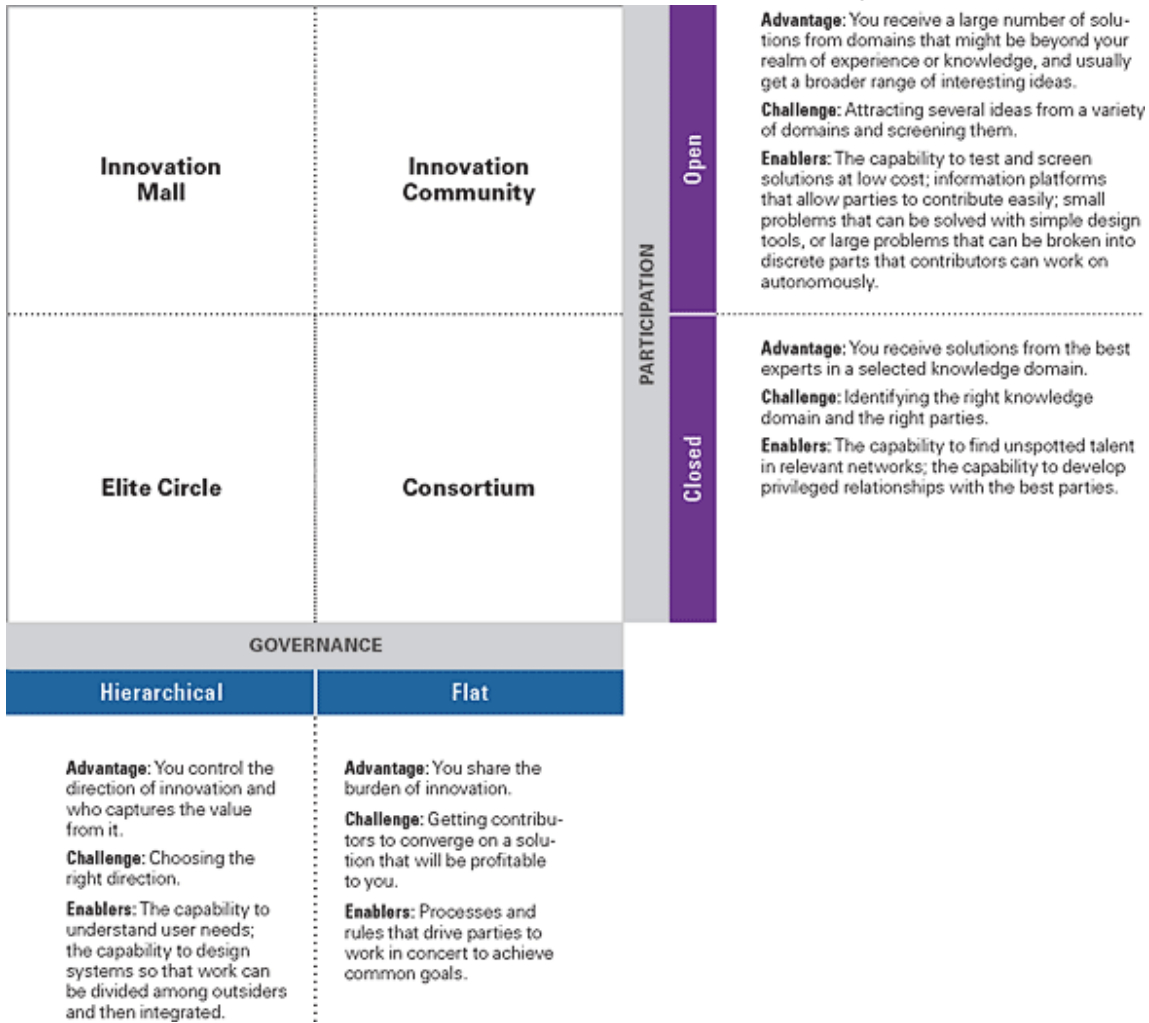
Innovation Mall

Innovation Community

Elite Circle

Consortium

PARTICIPATION

Open

Closed

Advantage: You receive a large number of solutions from domains that might be beyond your realm of experience or knowledge, and usually get a broader range of interesting ideas.

Challenge: Attracting several ideas from a variety of domains and screening them.

Enablers: The capability to test and screen solutions at low cost; information platforms that allow parties to contribute easily; small problems that can be solved with simple design tools, or large problems that can be broken into discrete parts that contributors can work on autonomously.

Advantage: You receive solutions from the best experts in a selected knowledge domain.

Challenge: Identifying the right knowledge domain and the right parties.

Enablers: The capability to find unspotted talent in relevant networks; the capability to develop privileged relationships with the best parties.

GOVERNANCE

Hierarchical

Flat

Advantage: You control the direction of innovation and who captures the value from it.

Challenge: Choosing the right direction.

Enablers: The capability to understand user needs; the capability to design systems so that work can be divided among outsiders and then integrated.

Advantage: You share the burden of innovation.

Challenge: Getting contributors to converge on a solution that will be profitable to you.

Enablers: Processes and rules that drive parties to work in concert to achieve common goals.